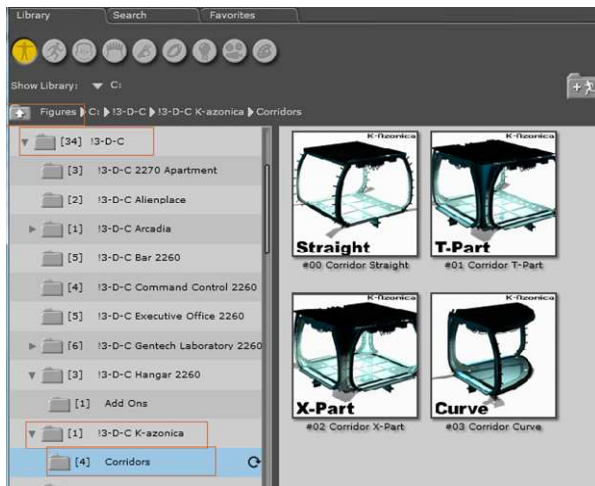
Library
Search
Favorites

Show Library: C:

Figures C: !3-D-C !3-D-C K-azonica Corridors

[34] !3-D-C
[3] !3-D-C 2270 Apartment
[2] !3-D-C Alienplace
[1] !3-D-C Arcadia
[5] !3-D-C Bar 2260
[4] !3-D-C Command Control 2260
[5] !3-D-C Executive Office 2260
[6] !3-D-C Gentech Laboratory 2260
[3] !3-D-C Hangar 2260
[1] Add Ons
[1] !3-D-C K-azonica
[4] Corridors

K-azonica
Straight
#00 Corridor Straight
K-azonica
T-Part
#01 Corridor T-Part
K-azonica
X-Part
#02 Corridor X-Part
K-azonica
Curve
#03 Corridor Curve